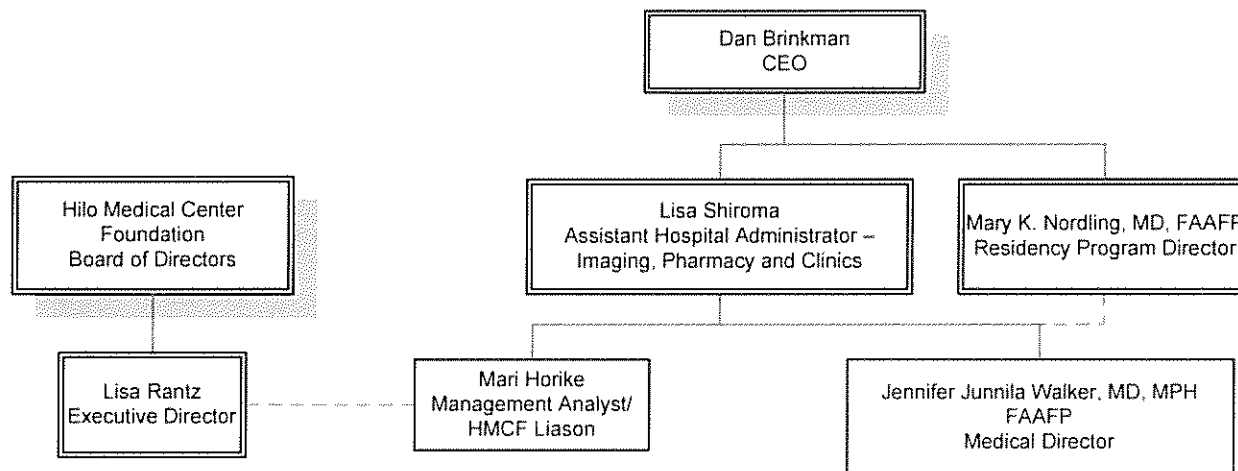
Dan Brinkman
CEO

Hilo Medical Center
Foundation
Board of Directors

Lisa Shiroma
Assistant Hospital Administrator –
Imaging, Pharmacy and Clinics

Mary K. Nordling, MD, FAAFP
Residency Program Director

Lisa Rantz
Executive Director

Mari Horike
Management Analyst/
HMCF Liason

Jennifer Junnila Walker, MD, MPH
FAAFP
Medical Director